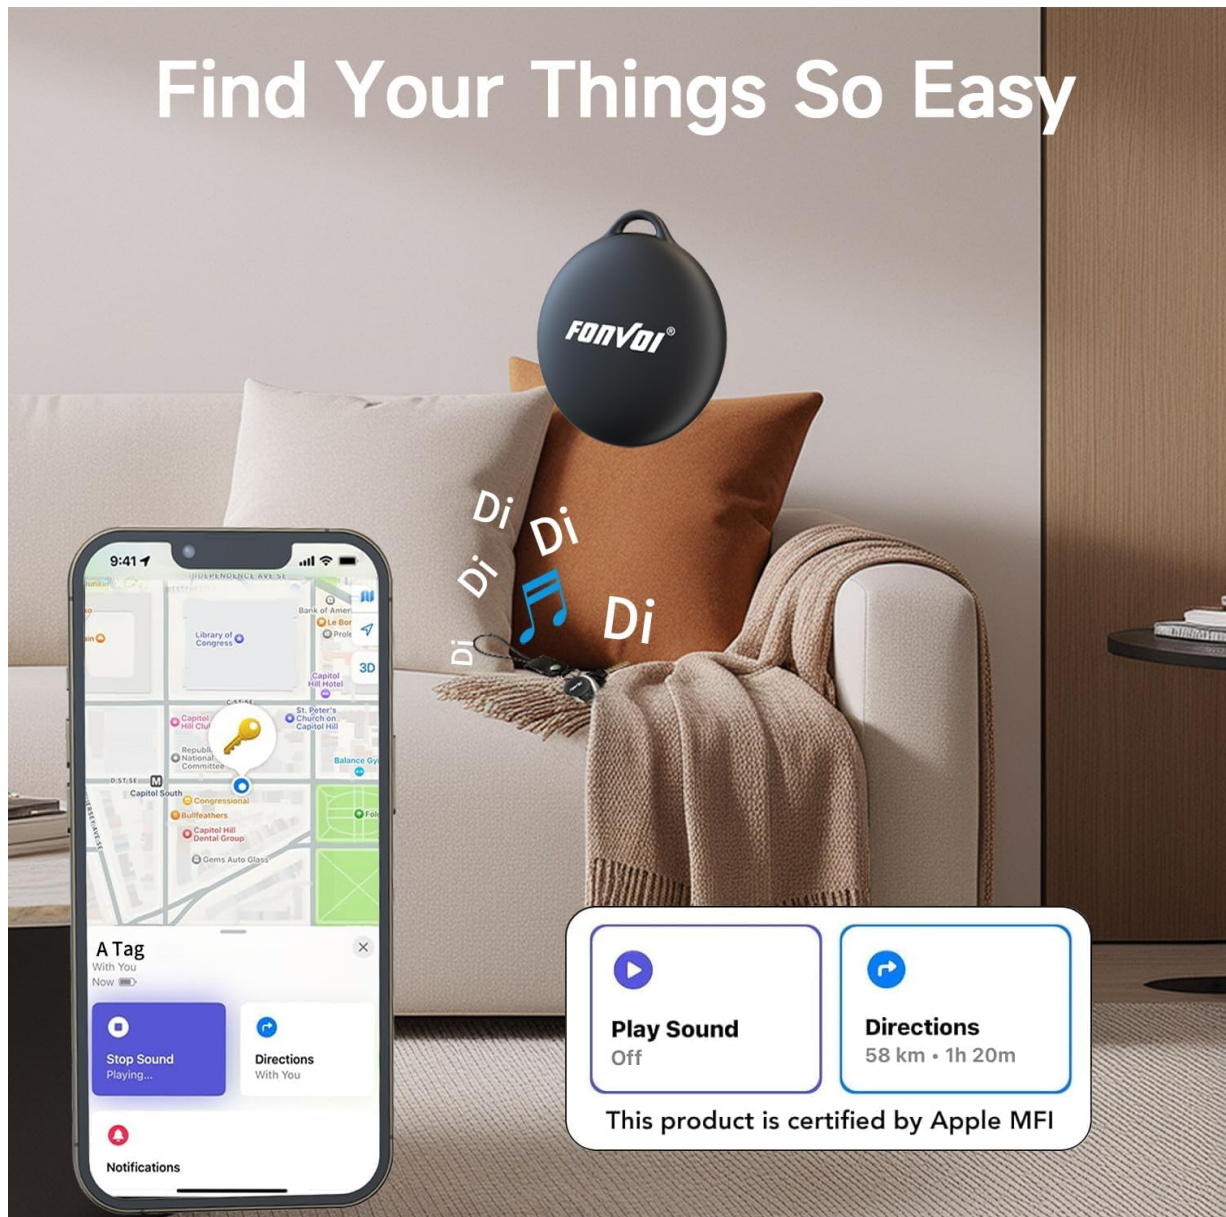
Find Your Things So Easy

FONVOI®

Di Di Di Di Di

9:41

INDEPENDENCE AVE SE

Bank of Amer
Le Bon
Prole

Library of Congress

3D

Capitol Hill Hotel

C ST SE

Capitol Hill Club

St. Peter's Church on Capitol Hill

Republican National Committee

Balance Gy

D ST SE

Capitol South

Congressional

Bullfeathers

Capitol Hill Dental Group

Gems Auto Glass

Fol

A Tag
With You
Now

Stop Sound
Playing...

Directions
With You

Notifications

Play Sound
Off

Directions
58 km • 1h 20m

This product is certified by Apple MFI